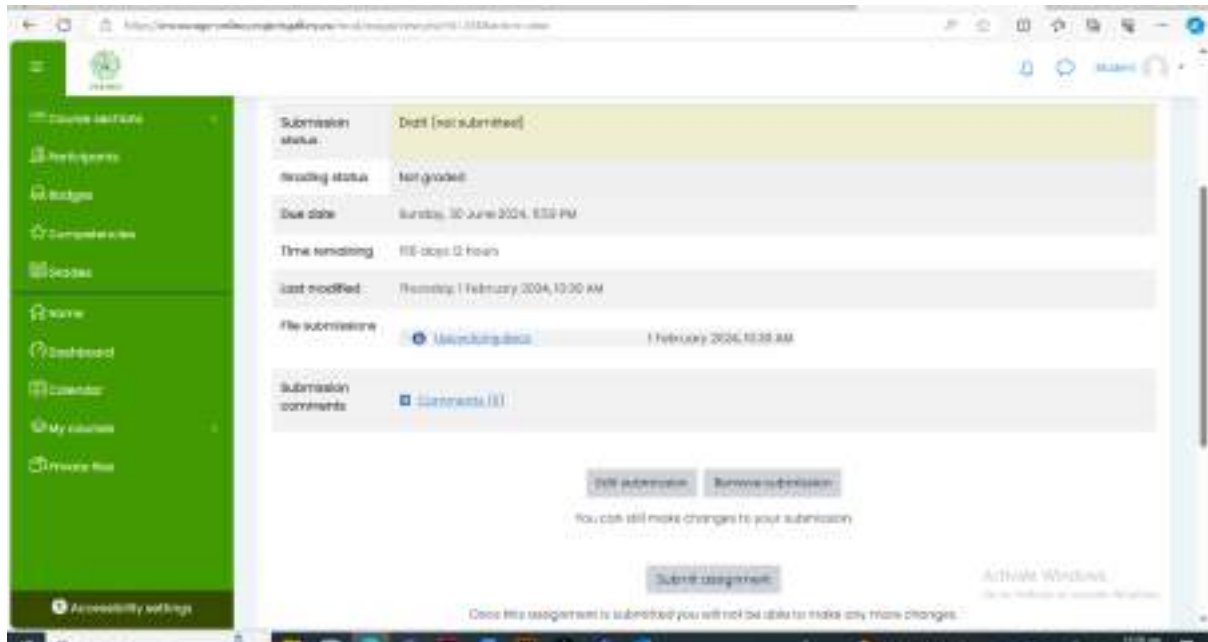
Course sections
Participants
Badges
Competencies
Grades
Home
Dashboard
Calendar
My courses
Private files
Accessibility settings

Student

| Submission status | Draft (not submitted) |
|---|---|
| Grading status | Not graded |
| Due date | Sunday, 30 June 2024, 11:59 PM |
| Time remaining | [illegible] days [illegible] hours |
| Last modified | Thursday, 1 February 2024, 10:30 AM |
| File submissions | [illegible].docx 1 February 2024, 10:30 AM |
| Submission comments | Comments (0) |

Edit submission Remove submission

You can still make changes to your submission.

Submit assignment

Once this assignment is submitted you will not be able to make any more changes.

Activate Windows